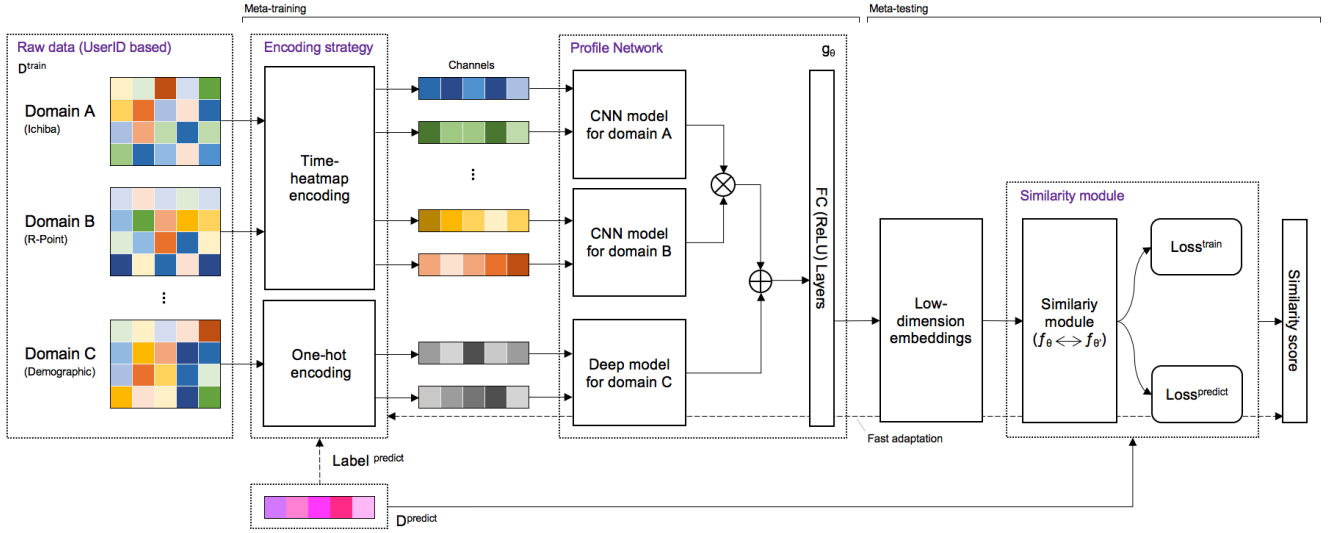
Meta-training

Meta-testing

Raw data (UserID based)

$D^{train}$

Domain A
(Ichiba)

Domain B
(R-Point)

⋮

Domain C
(Demographic)

Encoding strategy

Time-heatmap encoding

One-hot encoding

Channels

⋮

Profile Network

$g_\theta$

CNN model for domain A

CNN model for domain B

Deep model for domain C

FC (ReLU) Layers

Low-dimension embeddings

Fast adaptation

Similarity module

Similariy module ($f_\theta \longleftrightarrow f_{\theta'}$)

$Loss^{train}$

$Loss^{predict}$

Similarity score

Label $^{predict}$

$D^{predict}$